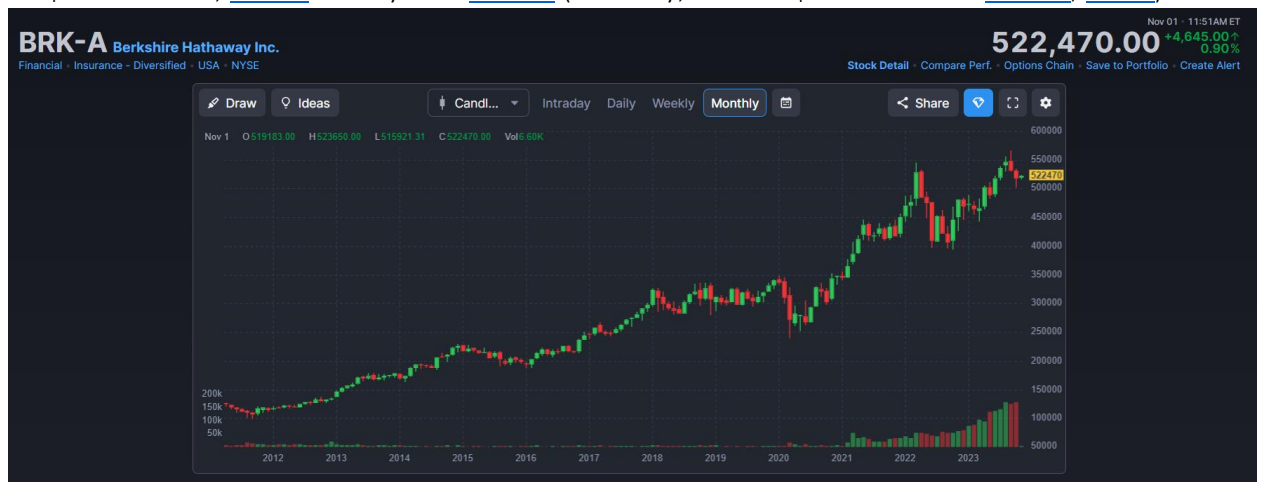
BRK-A Berkshire Hathaway Inc.
Financial • Insurance - Diversified • USA • NYSE

Nov 01 • 11:51AM ET
522,470.00 +4,645.00↑ 0.90%
Stock Detail • Compare Perf. • Options Chain • Save to Portfolio • Create Alert

Draw Ideas Candl... Intraday Daily Weekly Monthly Share

Nov 1 O519183.00 H523650.00 L515921.31 C522470.00 Vol6.60K

600000
550000
522470
500000
450000
400000
350000
300000
250000
200000
150000
100000
50000

200k
150k
100k
50k

2012 2013 2014 2015 2016 2017 2018 2019 2020 2021 2022 2023